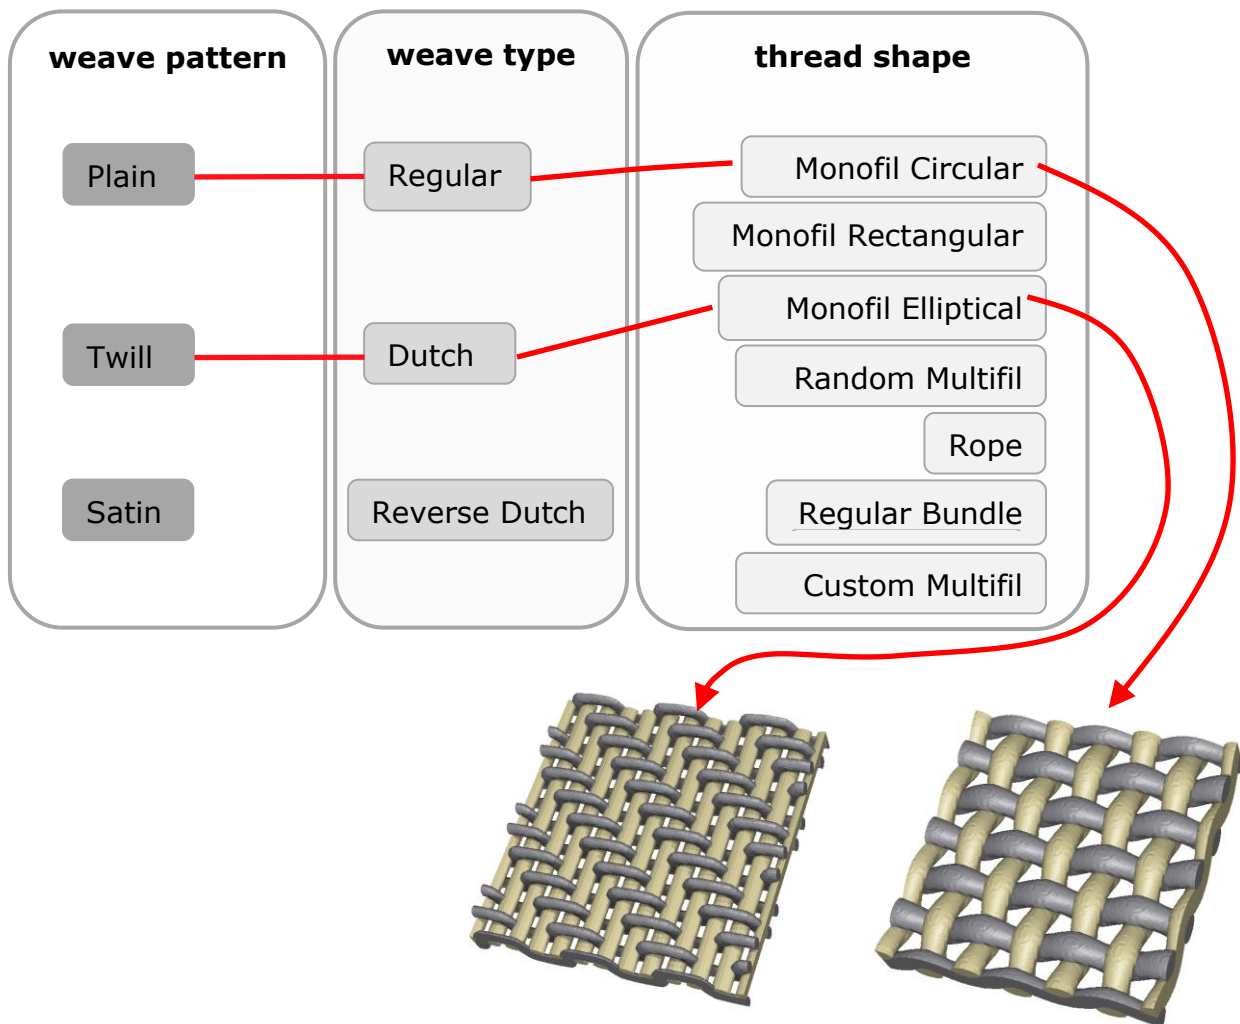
weave pattern

Plain

Twill

Satin

weave type

Regular

Dutch

Reverse Dutch

thread shape

Monofil Circular

Monofil Rectangular

Monofil Elliptical

Random Multifil

Rope

Regular Bundle

Custom Multifil